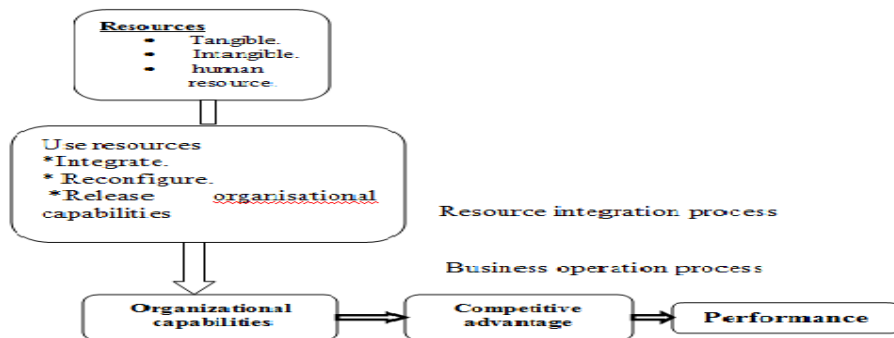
Resources
• Tangible.
• Intangible.
• human resource.

Use resources
*Integrate.
* Reconfigure.
*Release organisational capabilities

Resource integration process

Business operation process

Organizational capabilities

Competitive advantage

Performance